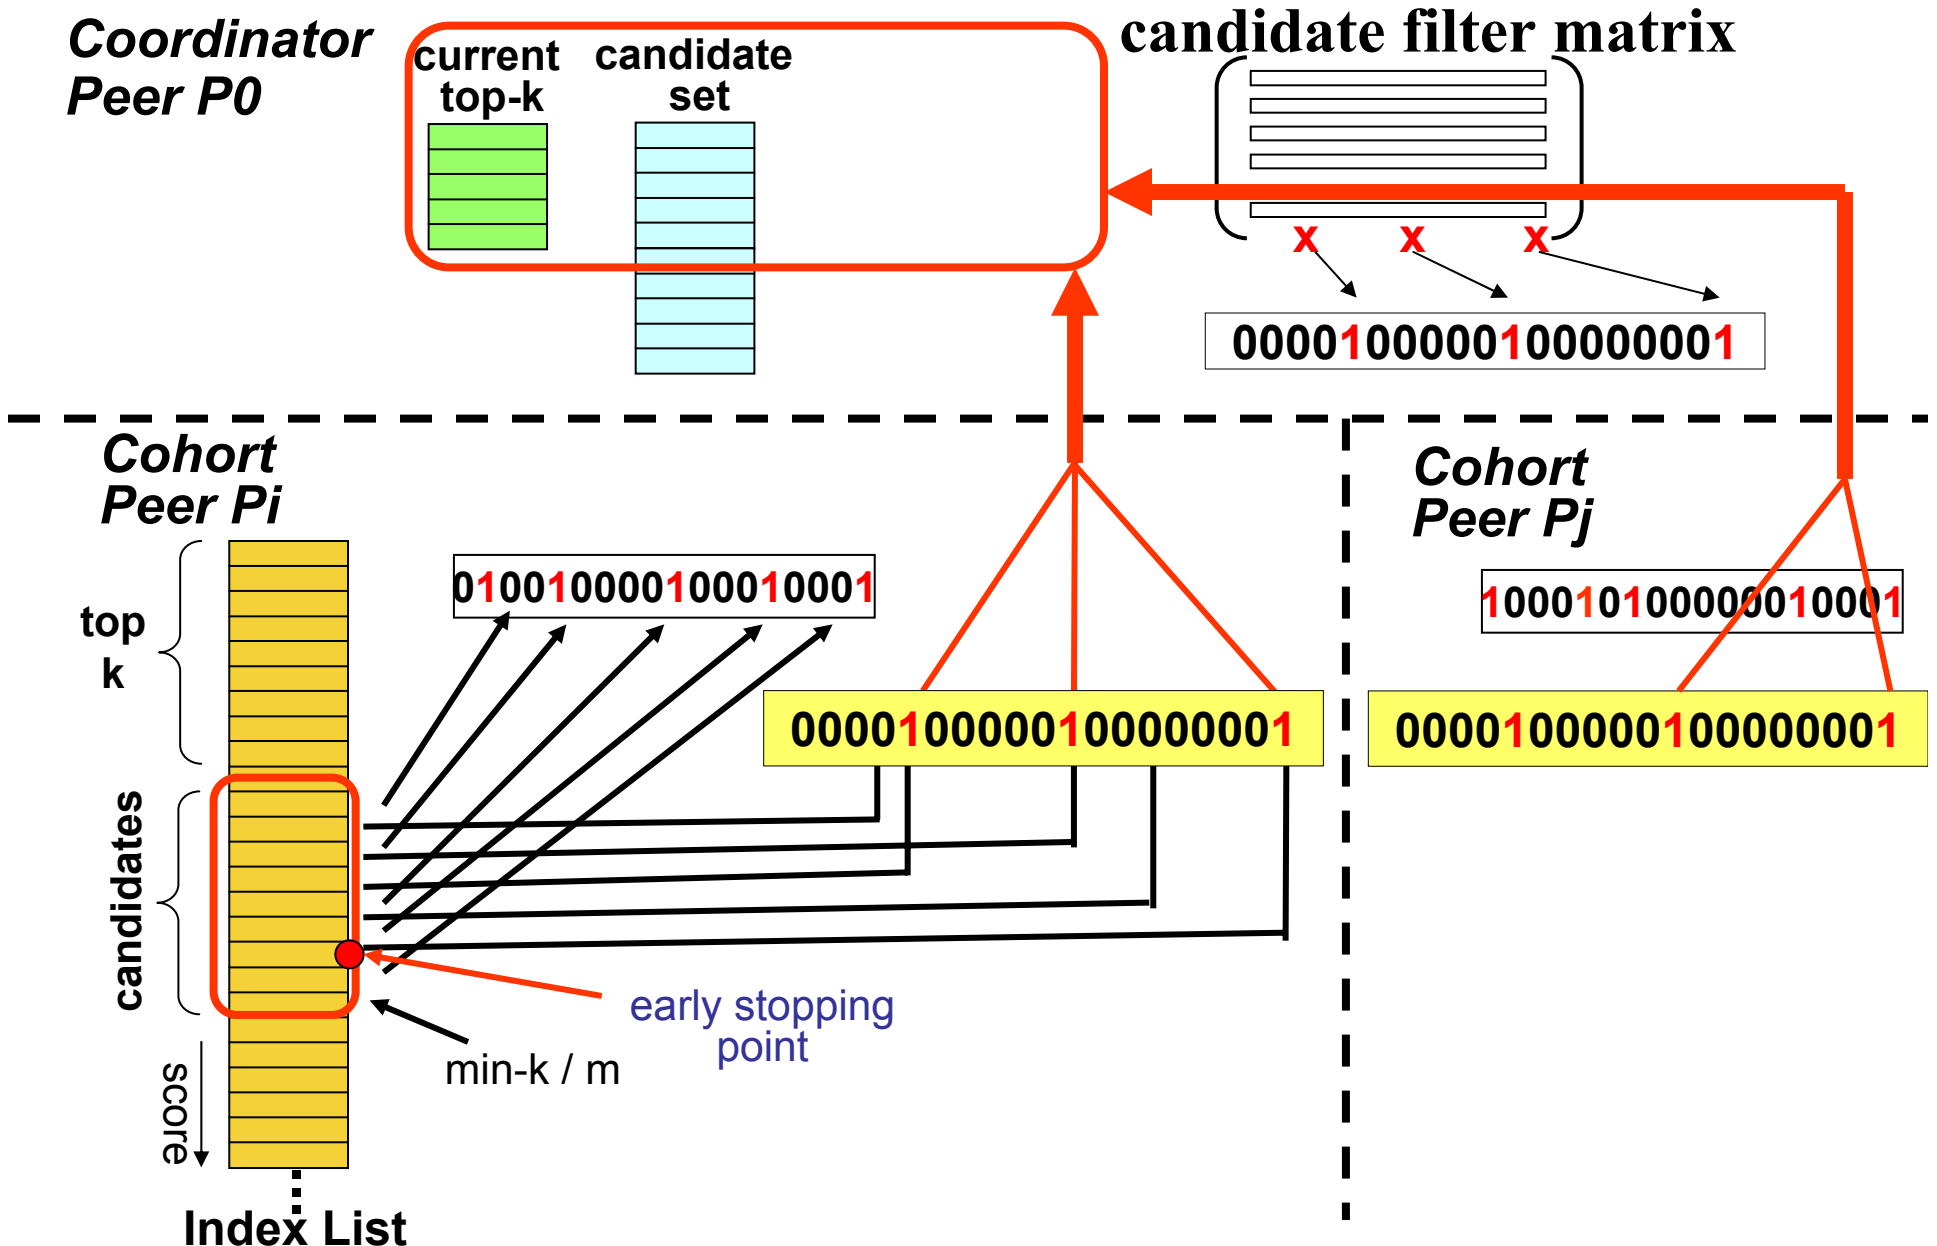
Coordinator Peer P0

current top-k

candidate set

candidate filter matrix

x x x

00001000000100000001

Cohort Peer Pi

Cohort Peer Pj

top k

01001000010001000 1

10001010000000010001

00001000000100000001

00001000000100000001

candidates

early stopping point

min-k / m

score

Index List